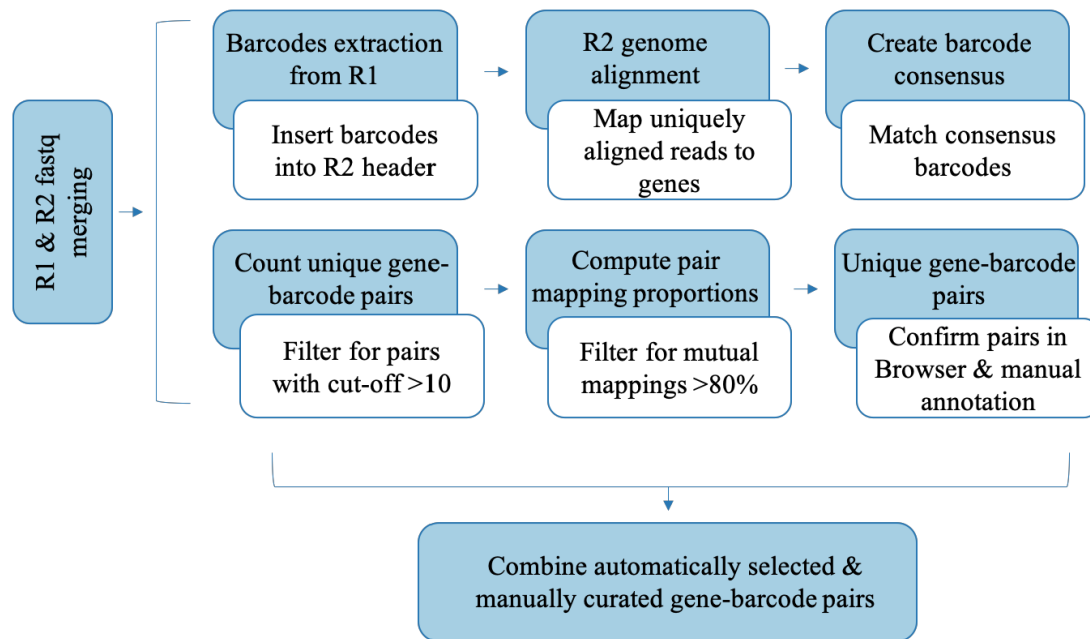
R1 & R2 fastq merging

Barcodes extraction from R1

Insert barcodes into R2 header

R2 genome alignment

Map uniquely aligned reads to genes

Create barcode consensus

Match consensus barcodes

Count unique gene-barcode pairs

Filter for pairs with cut-off >10

Compute pair mapping proportions

Filter for mutual mappings >80%

Unique gene-barcode pairs

Confirm pairs in Browser & manual annotation

Combine automatically selected & manually curated gene-barcode pairs